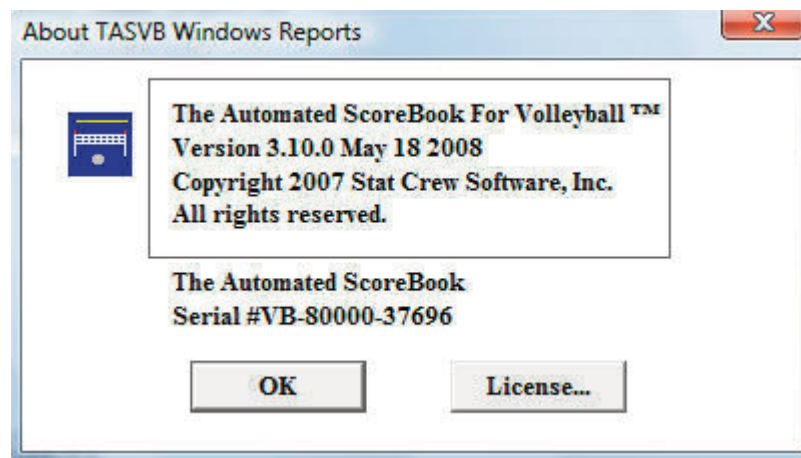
About TASVB Windows Reports

The Automated ScoreBook For Volleyball ™
Version 3.10.0 May 18 2008
Copyright 2007 Stat Crew Software, Inc.
All rights reserved.

The Automated ScoreBook
Serial #VB-80000-37696

OK

License...